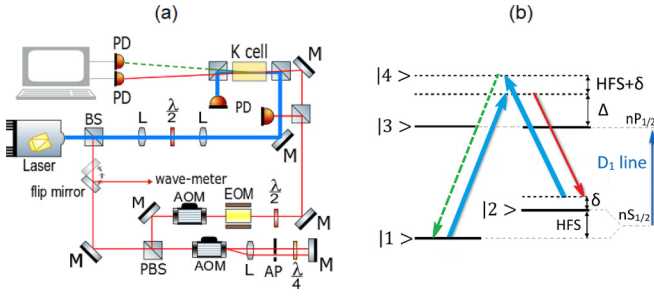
(a)

PD
PD
K cell
M
PD
$\frac{\lambda}{2}$
L
L
BS
Laser
M
flip mirror
wave-meter
AOM
EOM
$\frac{\lambda}{2}$
M
M
M
PBS
AOM
L
AP
$\frac{\lambda}{4}$
M
M

(b)

$|4>$
HFS+δ
Δ
$|3>$
$nP_{1/2}$
$D_1$ line
δ
$|2>$
$nS_{1/2}$
HFS
$|1>$